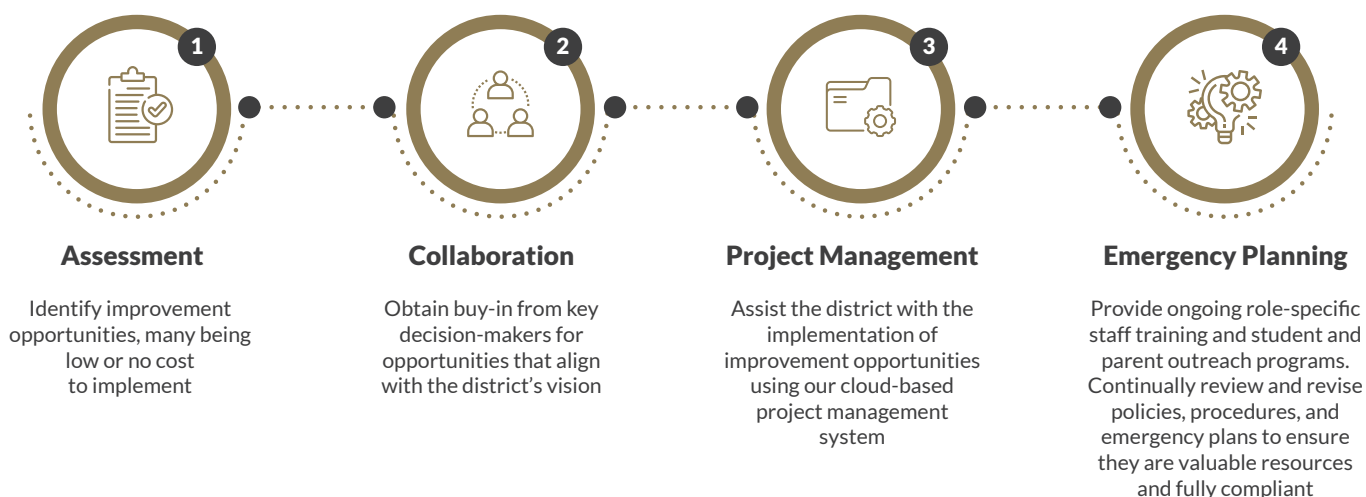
1

Assessment

Identify improvement opportunities, many being low or no cost to implement

2

Collaboration

Obtain buy-in from key decision-makers for opportunities that align with the district's vision

3

Project Management

Assist the district with the implementation of improvement opportunities using our cloud-based project management system

4

Emergency Planning

Provide ongoing role-specific staff training and student and parent outreach programs. Continually review and revise policies, procedures, and emergency plans to ensure they are valuable resources and fully compliant